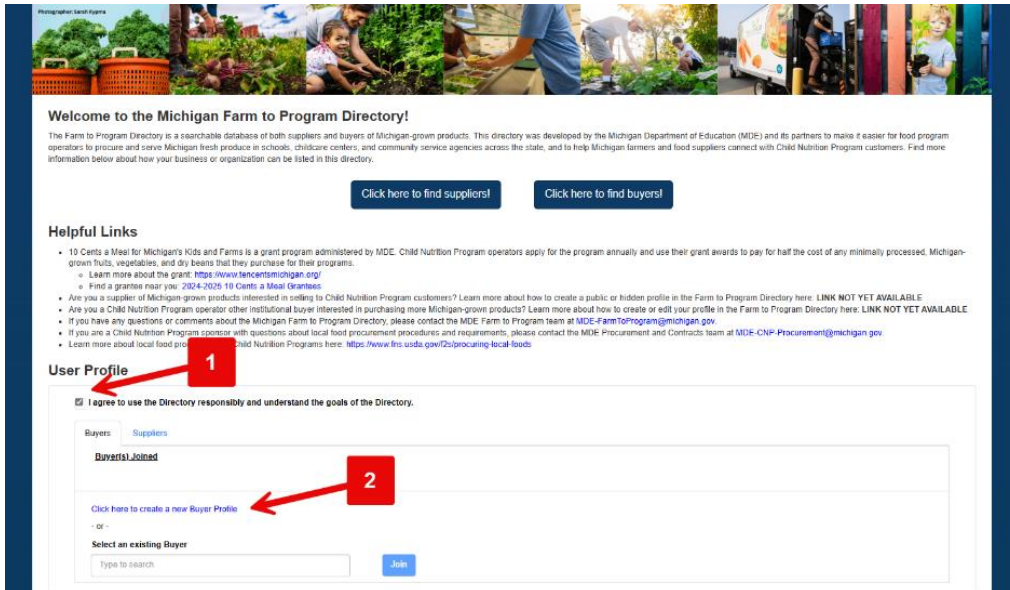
Photographer: Sarah Kyarna

Welcome to the Michigan Farm to Program Directory!

The Farm to Program Directory is a searchable database of both suppliers and buyers of Michigan-grown products. This directory was developed by the Michigan Department of Education (MDE) and its partners to make it easier for food program operators to procure and serve Michigan fresh produce in schools, childcare centers, and community service agencies across the state, and to help Michigan farmers and food suppliers connect with Child Nutrition Program customers. Find more information below about how your business or organization can be listed in this directory.

Click here to find suppliers!

Click here to find buyers!

Helpful Links

- 10 Cents a Meal for Michigan's Kids and Farms is a grant program administered by MDE. Child Nutrition Program operators apply for the program annually and use their grant awards to pay for half the cost of any minimally processed, Michigan-grown fruits, vegetables, and dry beans that they purchase for their programs.
  - Learn more about the grant: https://www.tencentsmichigan.org/
  - Find a grantee near you: 2024-2025 10 Cents a Meal Grantees
- Are you a supplier of Michigan-grown products interested in selling to Child Nutrition Program customers? Learn more about how to create a public or hidden profile in the Farm to Program Directory here: LINK NOT YET AVAILABLE
- Are you a Child Nutrition Program operator other institutional buyer interested in purchasing more Michigan-grown products? Learn more about how to create or edit your profile in the Farm to Program Directory here: LINK NOT YET AVAILABLE
- If you have any questions or comments about the Michigan Farm to Program Directory, please contact the MDE Farm to Program team at MDE-FarmToProgram@michigan.gov.
- If you are a Child Nutrition Program sponsor with questions about local food procurement procedures and requirements, please contact the MDE Procurement and Contracts team at MDE-CNP-Procurement@michigan.gov.
- Learn more about local food pro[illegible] Child Nutrition Programs here: https://www.fns.usda.gov/f2s/procuring-local-foods

User Profile

1

I agree to use the Directory responsibly and understand the goals of the Directory.

Buyers Suppliers

Buyer(s) Joined

2

Click here to create a new Buyer Profile

- or -

Select an existing Buyer

Type to search

Join